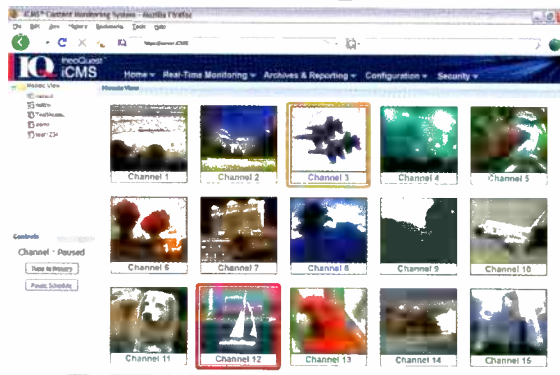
iCMS™ Content Monitoring System - Mozilla Firefox

File Edit View History Bookmarks Tools Help

IQ

IneoQuest iCMS

Home ▾ Real-Time Monitoring ▾ Archives & Reporting ▾ Configuration ▾ Security ▾

Mosaic View

Mosaic View

Controls

Channel - Paused

Channel 1
Channel 2
Channel 3
Channel 4
Channel 5
Channel 6
Channel 7
Channel 8
Channel 9
Channel 10
Channel 11
Channel 12
Channel 13
Channel 14
Channel 15